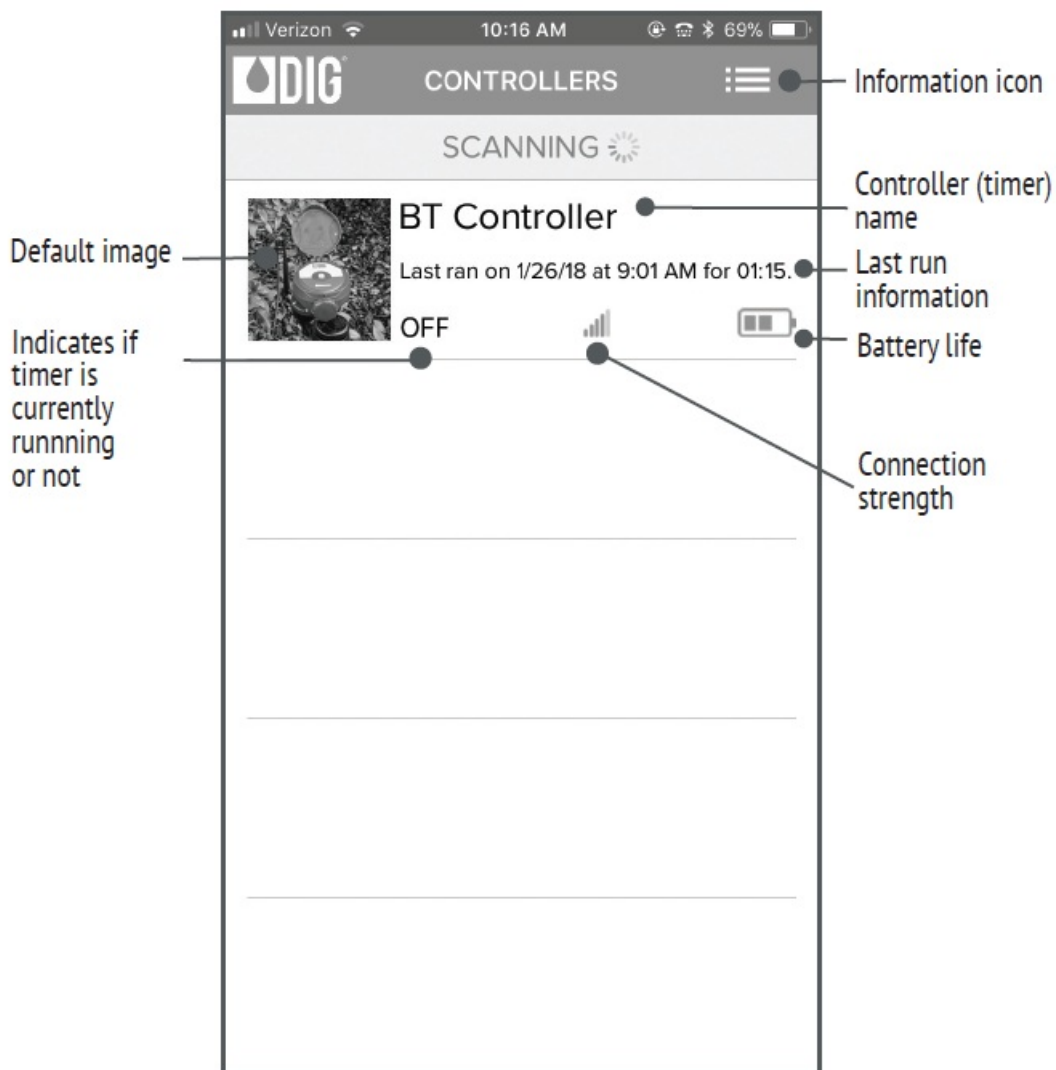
Verizon 10:16 AM 69%

DIG CONTROLLERS

Information icon

SCANNING

BT Controller

Controller (timer) name

Default image

Last ran on 1/26/18 at 9:01 AM for 01:15.

Last run information

OFF

Battery life

Indicates if timer is currently runnning or not

Connection strength